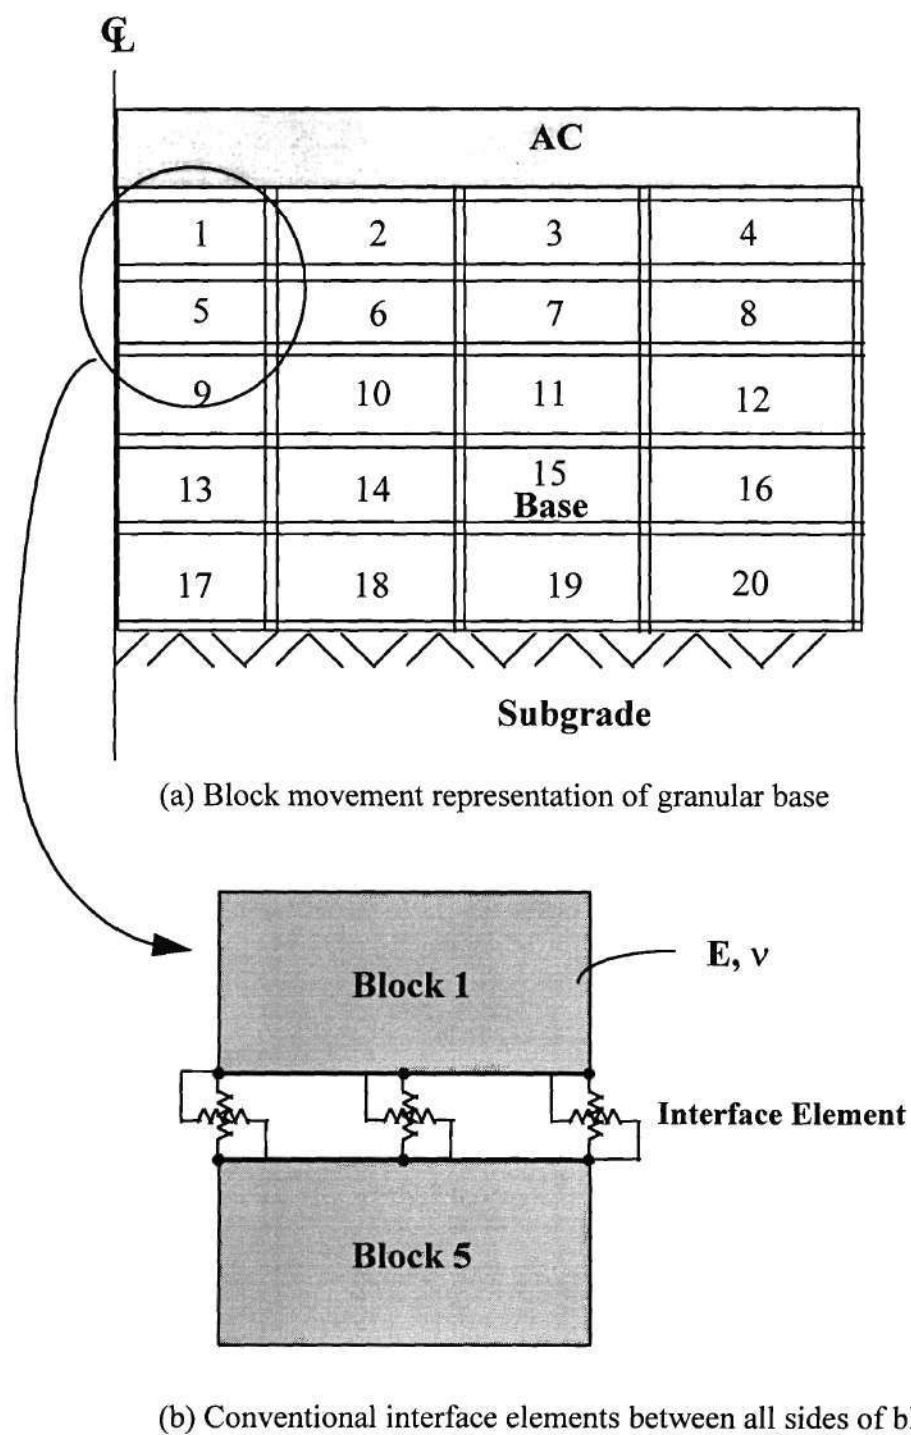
℄

AC

1
2
3
4
5
6
7
8
9
10
11
12
13
14
15
Base
16
17
18
19
20

Subgrade

(a) Block movement representation of granular base

E, ν

Block 1

Interface Element

Block 5

(b) Conventional interface elements between all sides of b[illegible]